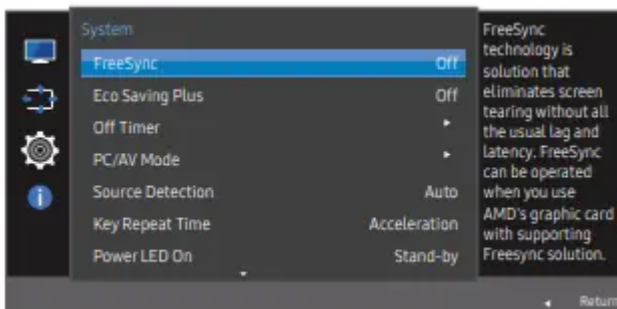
System

| | |
|---|---|
| FreeSync | Off |
| Eco Saving Plus | Off |
| Off Timer | ▸ |
| PC/AV Mode | ▸ |
| Source Detection | Auto |
| Key Repeat Time | Acceleration |
| Power LED On | Stand-by |

FreeSync technology is solution that eliminates screen tearing without all the usual lag and latency. FreeSync can be operated when you use AMD's graphic card with supporting Freesync solution.

Return